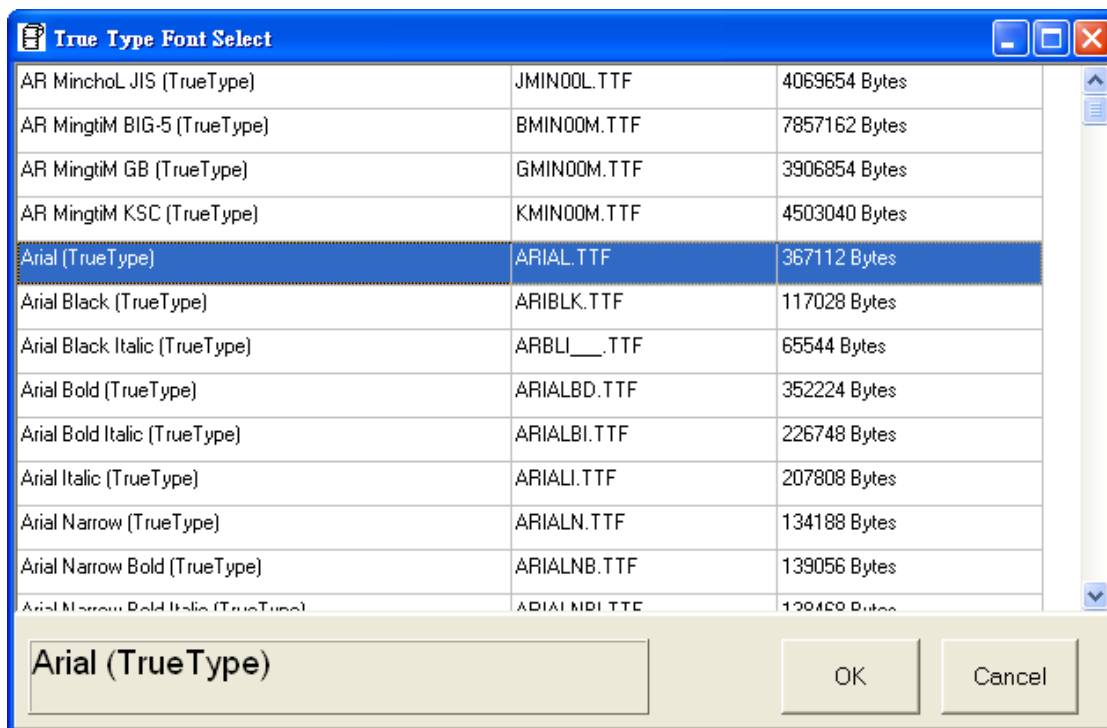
True Type Font Select

| | | |
|---|---|---|
| AR MinchoL JIS (TrueType) | JMIN00L.TTF | 4069654 Bytes |
| AR MingtiM BIG-5 (TrueType) | BMIN00M.TTF | 7857162 Bytes |
| AR MingtiM GB (TrueType) | GMIN00M.TTF | 3906854 Bytes |
| AR MingtiM KSC (TrueType) | KMIN00M.TTF | 4503040 Bytes |
| Arial (TrueType) | ARIAL.TTF | 367112 Bytes |
| Arial Black (TrueType) | ARIBLK.TTF | 117028 Bytes |
| Arial Black Italic (TrueType) | ARBLI___.TTF | 65544 Bytes |
| Arial Bold (TrueType) | ARIALBD.TTF | 352224 Bytes |
| Arial Bold Italic (TrueType) | ARIALBI.TTF | 226748 Bytes |
| Arial Italic (TrueType) | ARIALI.TTF | 207808 Bytes |
| Arial Narrow (TrueType) | ARIALN.TTF | 134188 Bytes |
| Arial Narrow Bold (TrueType) | ARIALNB.TTF | 139056 Bytes |
| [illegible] | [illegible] | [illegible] |

Arial (TrueType)

OK

Cancel